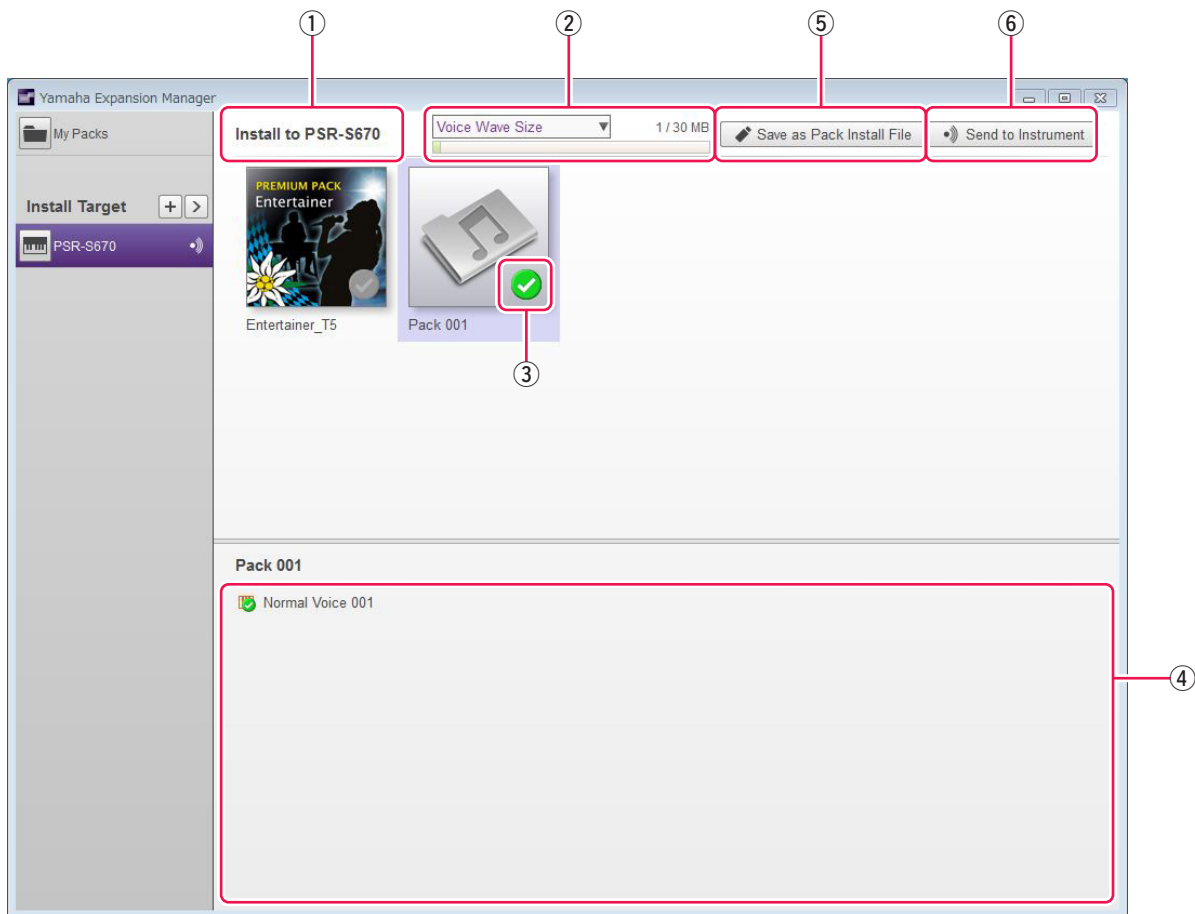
①
②
⑤
⑥

Yamaha Expansion Manager

My Packs

Install Target

PSR-S670

Install to PSR-S670

Voice Wave Size

1 / 30 MB

Save as Pack Install File

Send to Instrument

PREMIUM PACK
Entertainer

Entertainer_T5

Pack 001

③

Pack 001

Normal Voice 001

④